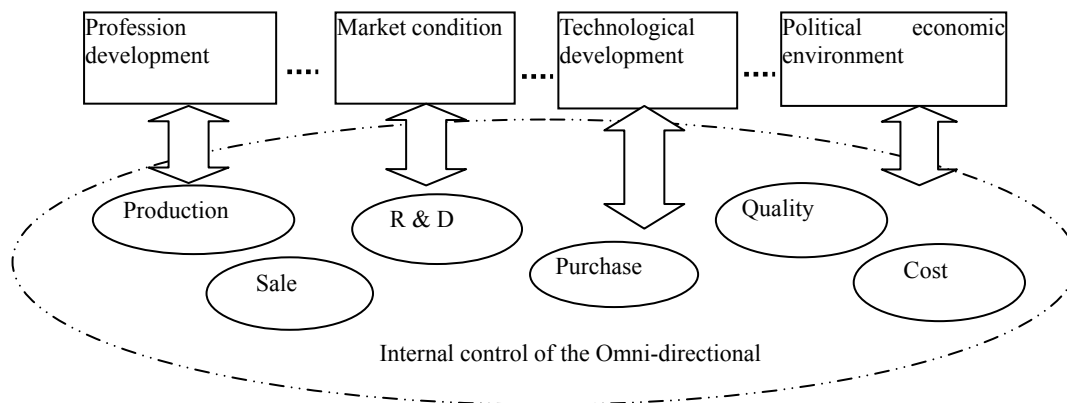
Profession development

....

Market condition

....

Technological development

....

Political economic environment

Production

R & D

Quality

Sale

Purchase

Cost

Internal control of the Omni-directional